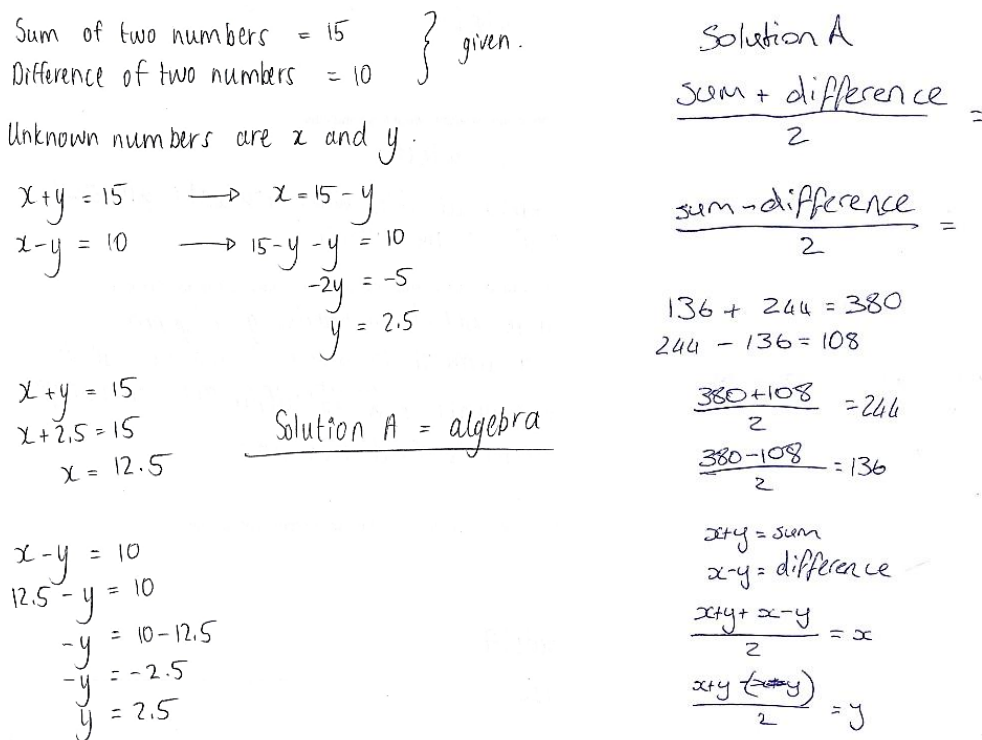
Sum of two numbers = 15
Difference of two numbers = 10 } given.

Unknown numbers are $x$ and $y$.

$x+y = 15 \longrightarrow x = 15-y$
$x-y = 10 \longrightarrow 15-y-y = 10$
$-2y = -5$
$y = 2.5$

$x+y = 15$
$x+2.5 = 15$
$x = 12.5$

Solution A = algebra

$x-y = 10$
$12.5-y = 10$
$-y = 10-12.5$
$-y = -2.5$
$y = 2.5$

Solution A

$\frac{\text{sum + difference}}{2} =$

$\frac{\text{sum - difference}}{2} =$

$136 + 244 = 380$
$244 - 136 = 108$

$\frac{380+108}{2} = 244$

$\frac{380-108}{2} = 136$

$x+y$ = sum
$x-y$ = difference

$\frac{x+y+x-y}{2} = x$

$\frac{x+y\ (\text{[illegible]})}{2} = y$